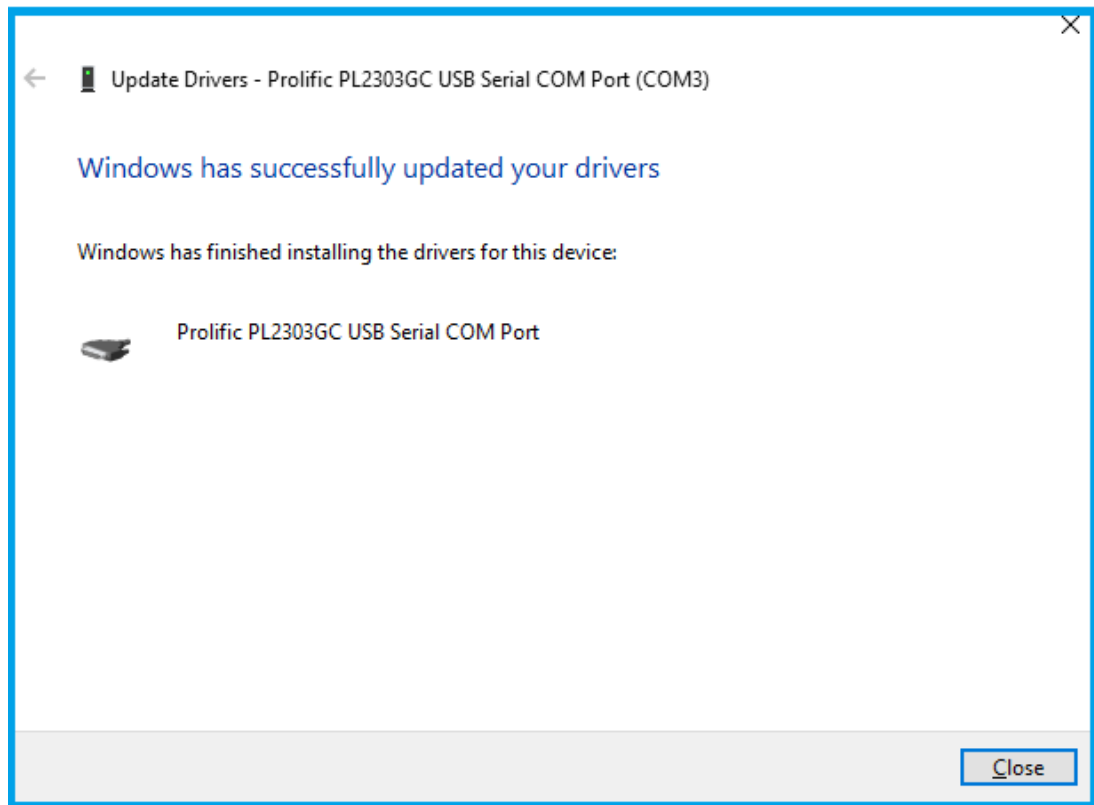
Update Drivers - Prolific PL2303GC USB Serial COM Port (COM3)

Windows has successfully updated your drivers

Windows has finished installing the drivers for this device:

Prolific PL2303GC USB Serial COM Port

Close